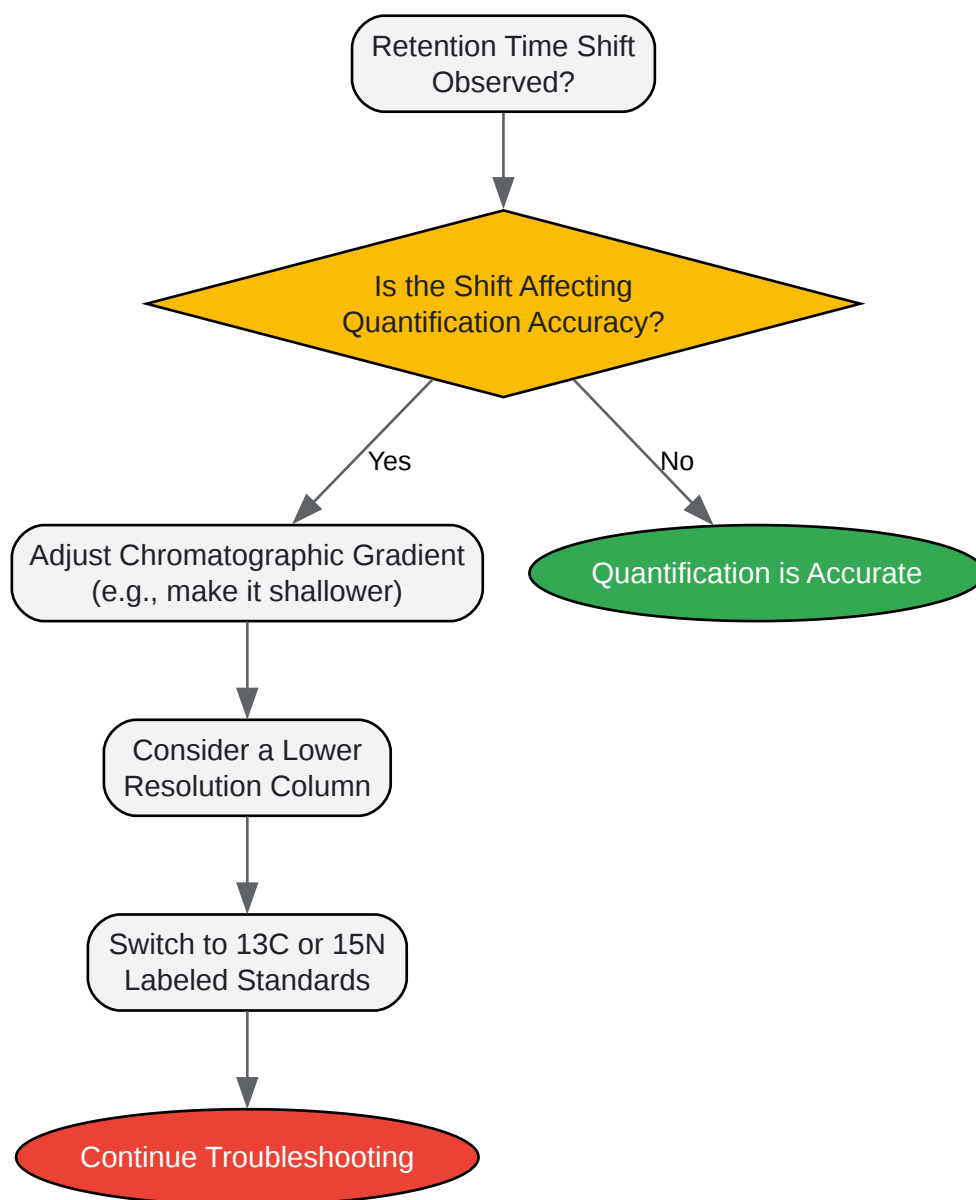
Retention Time Shift Observed?

Is the Shift Affecting Quantification Accuracy?

Yes

No

Adjust Chromatographic Gradient (e.g., make it shallower)

Quantification is Accurate

Consider a Lower Resolution Column

Switch to 13C or 15N Labeled Standards

Continue Troubleshooting